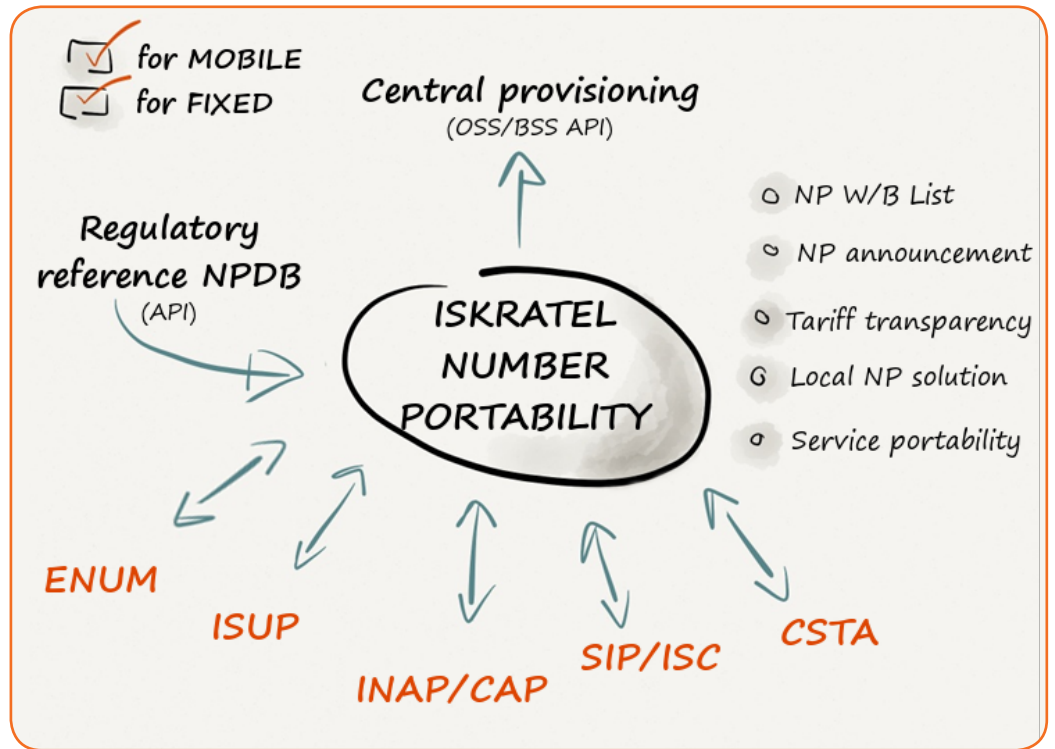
for MOBILE
for FIXED

Central provisioning
(OSS/BSS API)

Regulatory reference NPDB
(API)

NP W/B List
NP announcement
Tariff transparency
Local NP solution
Service portability

ISKRATEL NUMBER PORTABILITY

ENUM
ISUP
INAP/CAP
SIP/ISC
CSTA